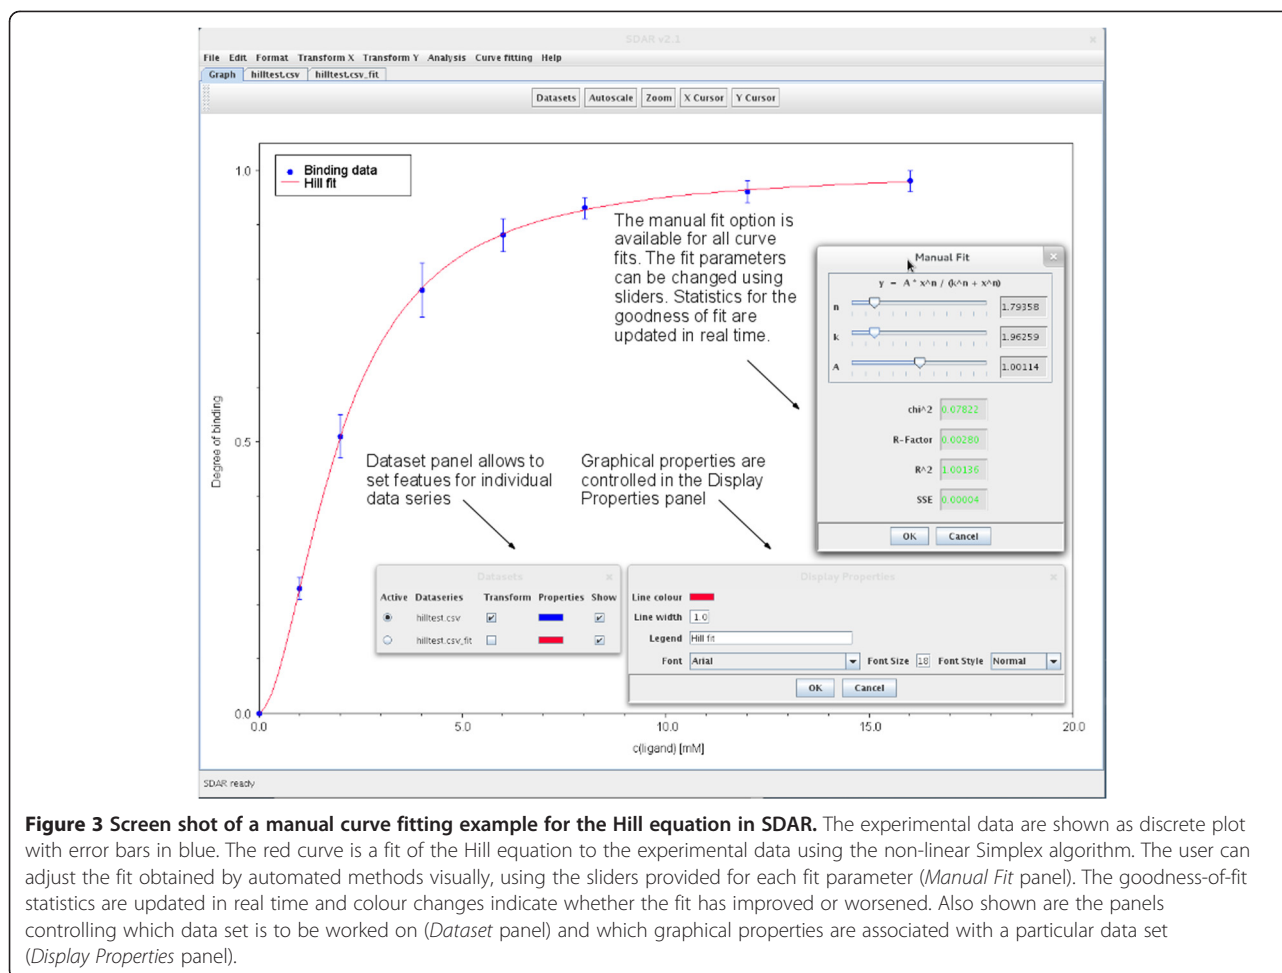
SDAR v2.1

File Edit Format Transform X Transform Y Analysis Curve fitting Help

Graph hilltest.csv hilltest.csv_fit

Datasets Autoscale Zoom X Cursor Y Cursor

Binding data
Hill fit

1.0

0.5

0.0

Degree of binding

0.0 5.0 10.0 15.0 20.0

c(ligand) [mM]

The manual fit option is available for all curve fits. The fit parameters can be changed using sliders. Statistics for the goodness of fit are updated in real time.

Manual Fit

y = A * x^n / (k^n + x^n)

n 1.79358

k 1.96259

A 1.00114

chi^2 0.07822

R-Factor 0.00280

R^2 1.00136

SSE 0.00004

OK Cancel

Dataset panel allows to set featues for individual data series

Graphical properties are controlled in the Display Properties panel

Datasets

Active Dataseries Transform Properties Show

hilltest.csv

hilltest.csv_fit

Display Properties

Line colour

Line width 1.0

Legend Hill fit

Font Arial Font Size 18 Font Style Normal

OK Cancel

SDAR ready

**Figure 3 Screen shot of a manual curve fitting example for the Hill equation in SDAR.** The experimental data are shown as discrete plot with error bars in blue. The red curve is a fit of the Hill equation to the experimental data using the non-linear Simplex algorithm. The user can adjust the fit obtained by automated methods visually, using the sliders provided for each fit parameter (*Manual Fit* panel). The goodness-of-fit statistics are updated in real time and colour changes indicate whether the fit has improved or worsened. Also shown are the panels controlling which data set is to be worked on (*Dataset* panel) and which graphical properties are associated with a particular data set (*Display Properties* panel).